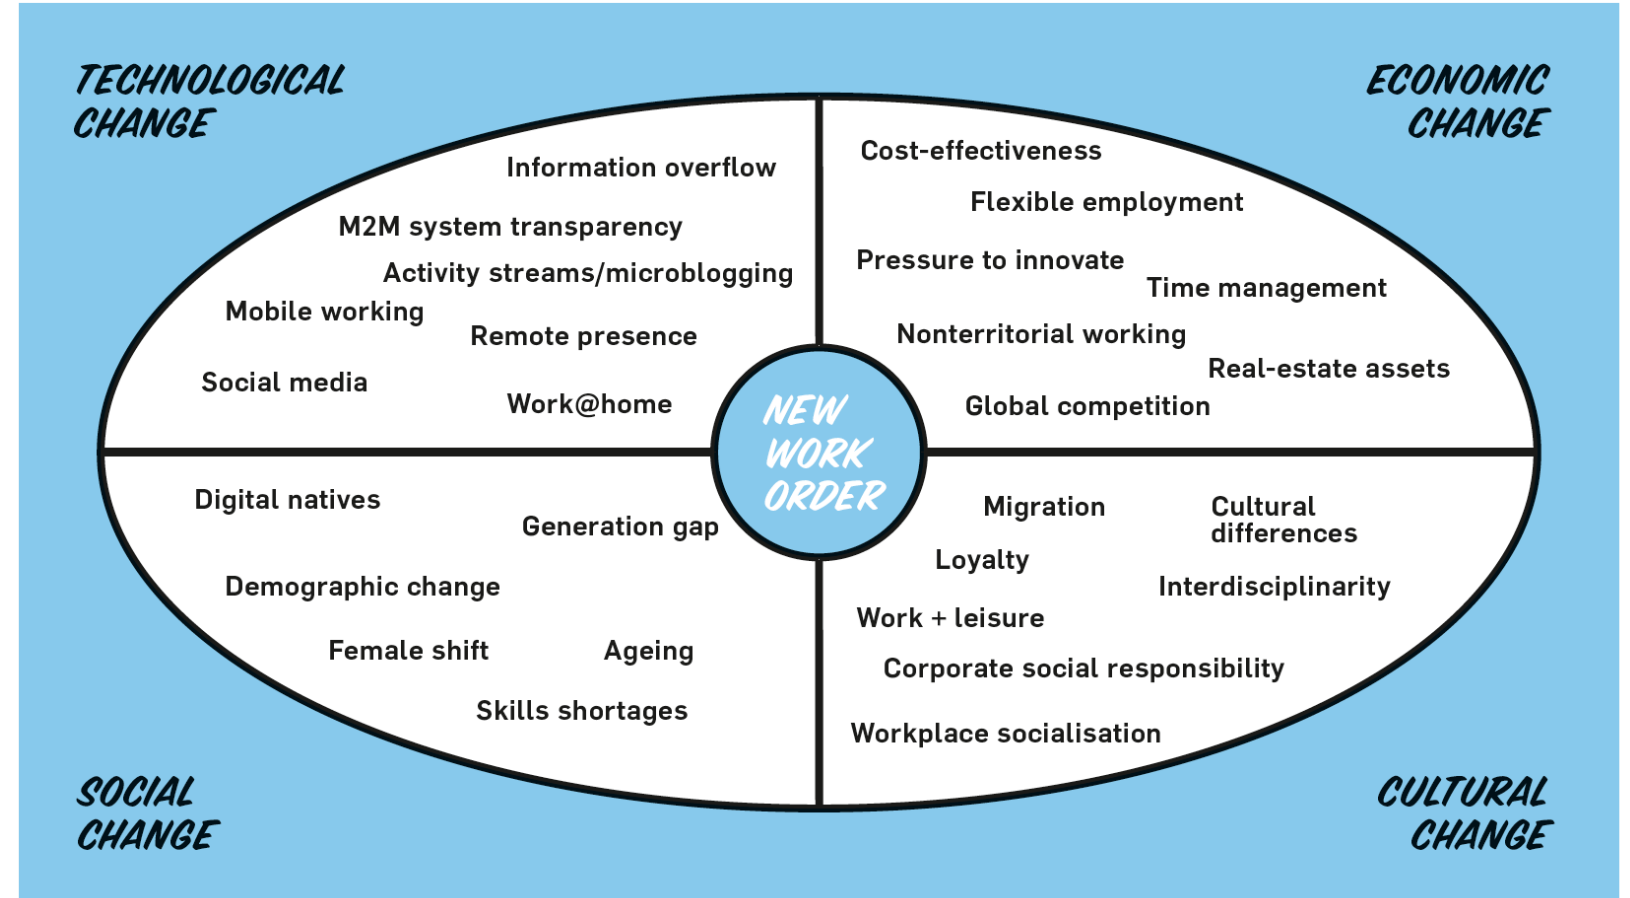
TECHNOLOGICAL CHANGE

ECONOMIC CHANGE

Information overflow

M2M system transparency

Activity streams/microblogging

Mobile working

Remote presence

Social media

Work@home

Cost-effectiveness

Flexible employment

Pressure to innovate

Time management

Nonterritorial working

Real-estate assets

Global competition

NEW WORK ORDER

Digital natives

Generation gap

Demographic change

Female shift

Ageing

Skills shortages

Migration

Cultural differences

Loyalty

Interdisciplinarity

Work + leisure

Corporate social responsibility

Workplace socialisation

SOCIAL CHANGE

CULTURAL CHANGE